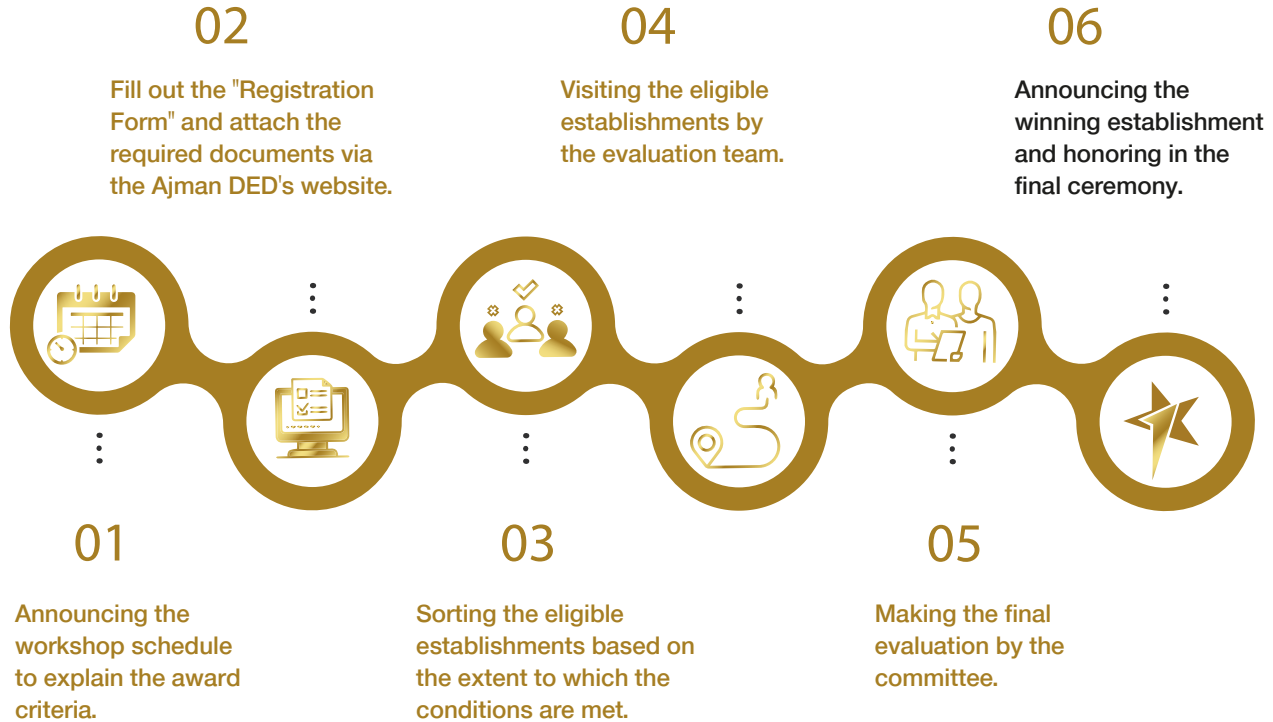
02

Fill out the "Registration Form" and attach the required documents via the Ajman DED's website.

04

Visiting the eligible establishments by the evaluation team.

06

Announcing the winning establishment and honoring in the final ceremony.

01

Announcing the workshop schedule to explain the award criteria.

03

Sorting the eligible establishments based on the extent to which the conditions are met.

05

Making the final evaluation by the committee.